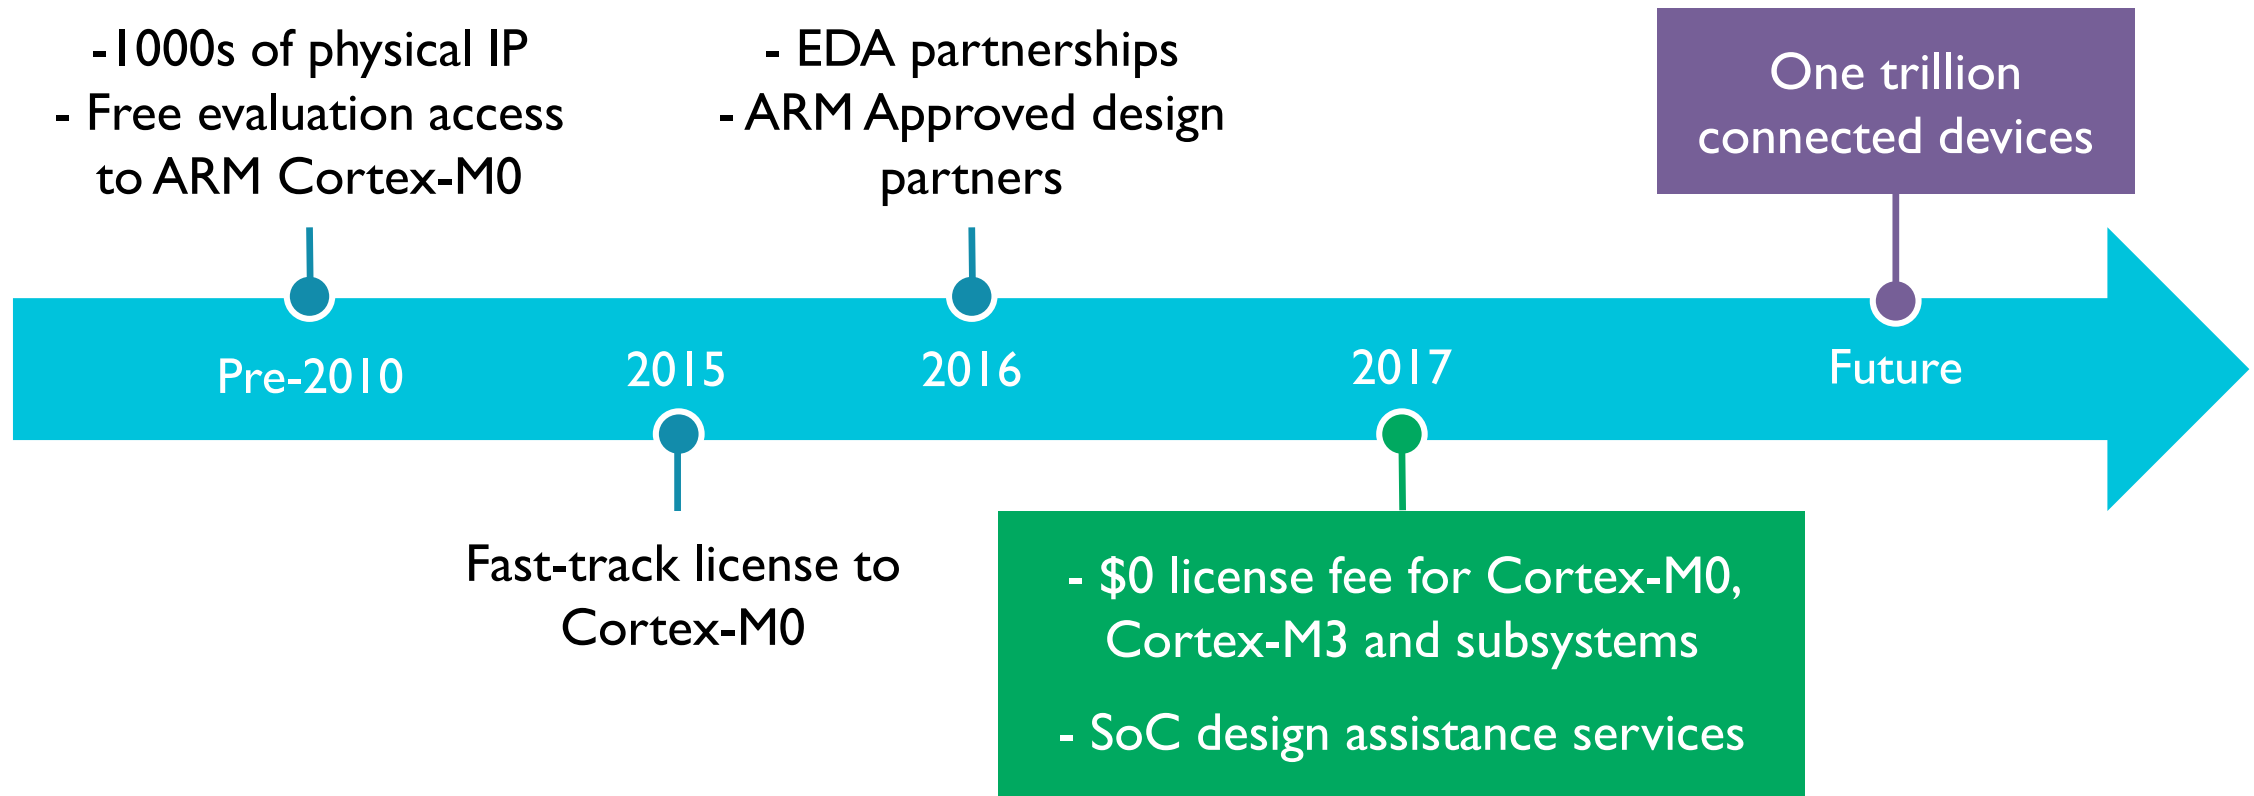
-1000s of physical IP
- Free evaluation access to ARM Cortex-M0

- EDA partnerships
- ARM Approved design partners

One trillion connected devices

Pre-2010

2015

2016

2017

Future

Fast-track license to Cortex-M0

- \$0 license fee for Cortex-M0, Cortex-M3 and subsystems

- SoC design assistance services